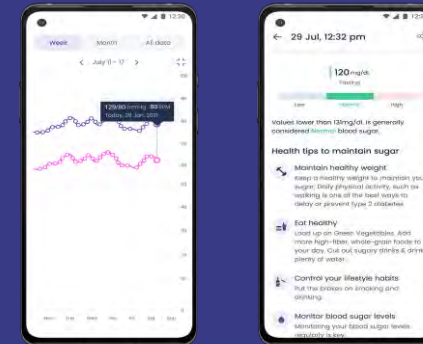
12:30

Week Month All data

< July 11 - 17 >

129/80 mmHg 80 BPM
Today, 29 Jan, 2021

Mon Tue Wed Thu Fri Sat Sun

12:3

← 29 Jul, 12:32 pm

120 mg/dl
Fasting

Low Healthy High

Values lower than 131mg/dL is generally considered Normal blood sugar.

Health tips to maintain sugar

Maintain healthy weight
Keep a healthy weight to maintain your sugar. Daily physical activity, such as walking is one of the best ways to delay or prevent type 2 diabetes.

Eat healthy
Load up on Green Vegetables. Add more high-fiber, whole-grain foods in your day. Cut out sugary drinks & drink plenty of water.

Control your lifestyle habits
Put the brakes on smoking and drinking.

Monitor blood sugar levels
Monitoring your blood sugar levels regularly is key.